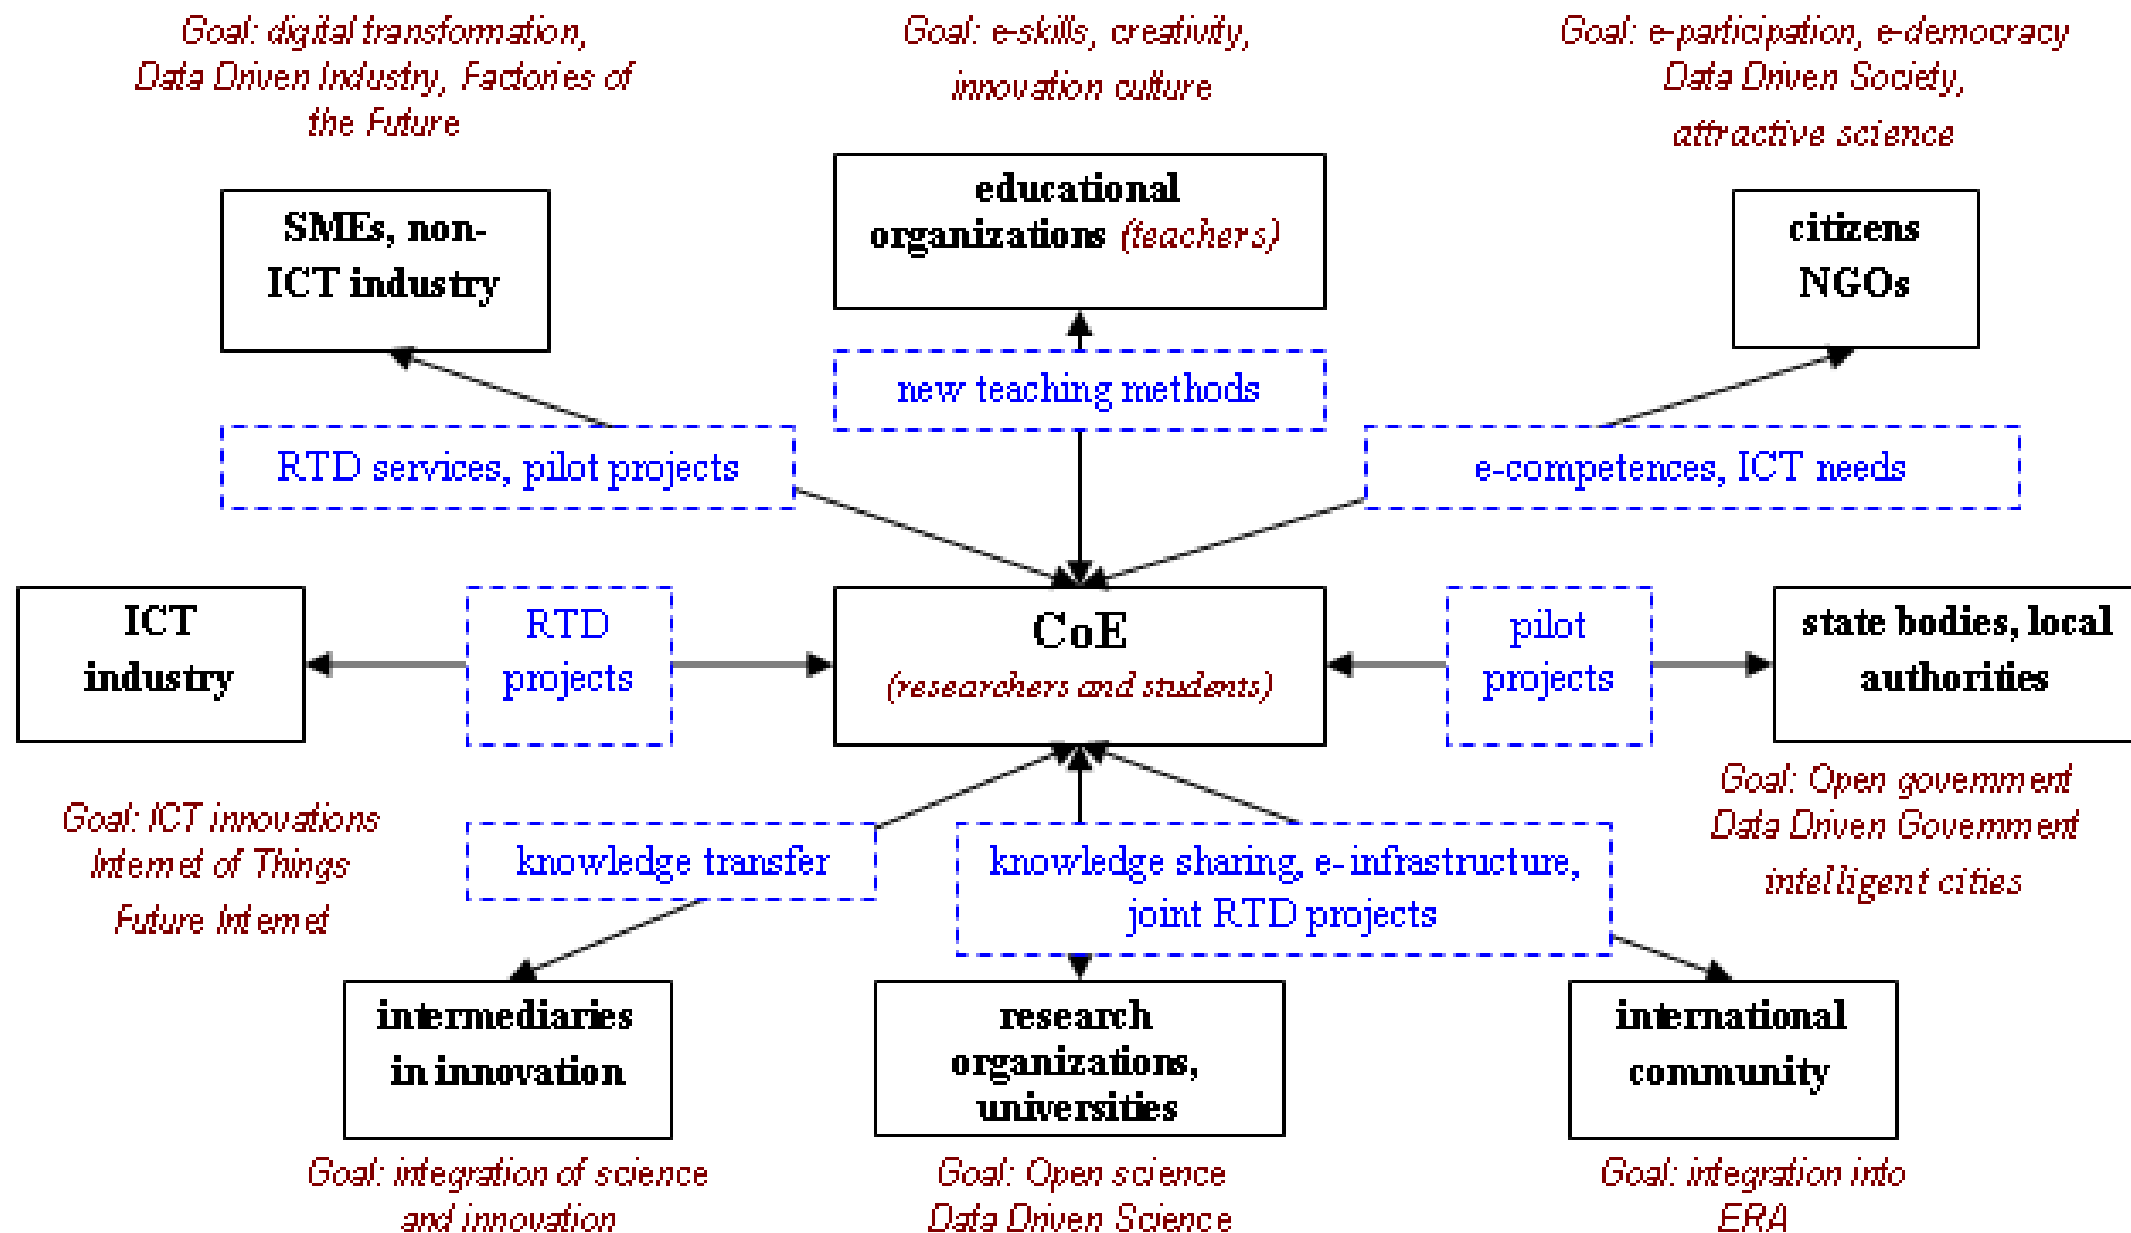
Goal: digital transformation, Data Driven Industry, Factories of the Future

Goal: e-skills, creativity, innovation culture

Goal: e-participation, e-democracy Data Driven Society, attractive science

SMEs, non-ICT industry

educational organizations (teachers)

citizens NGOs

new teaching methods

RTD services, pilot projects

e-competences, ICT needs

ICT industry

RTD projects

CoE (researchers and students)

pilot projects

state bodies, local authorities

Goal: Open government Data Driven Government intelligent cities

Goal: ICT innovations Internet of Things Future Internet

knowledge transfer

knowledge sharing, e-infrastructure, joint RTD projects

intermediaries in innovation

research organizations, universities

international community

Goal: integration of science and innovation

Goal: Open science Data Driven Science

Goal: integration into ERA